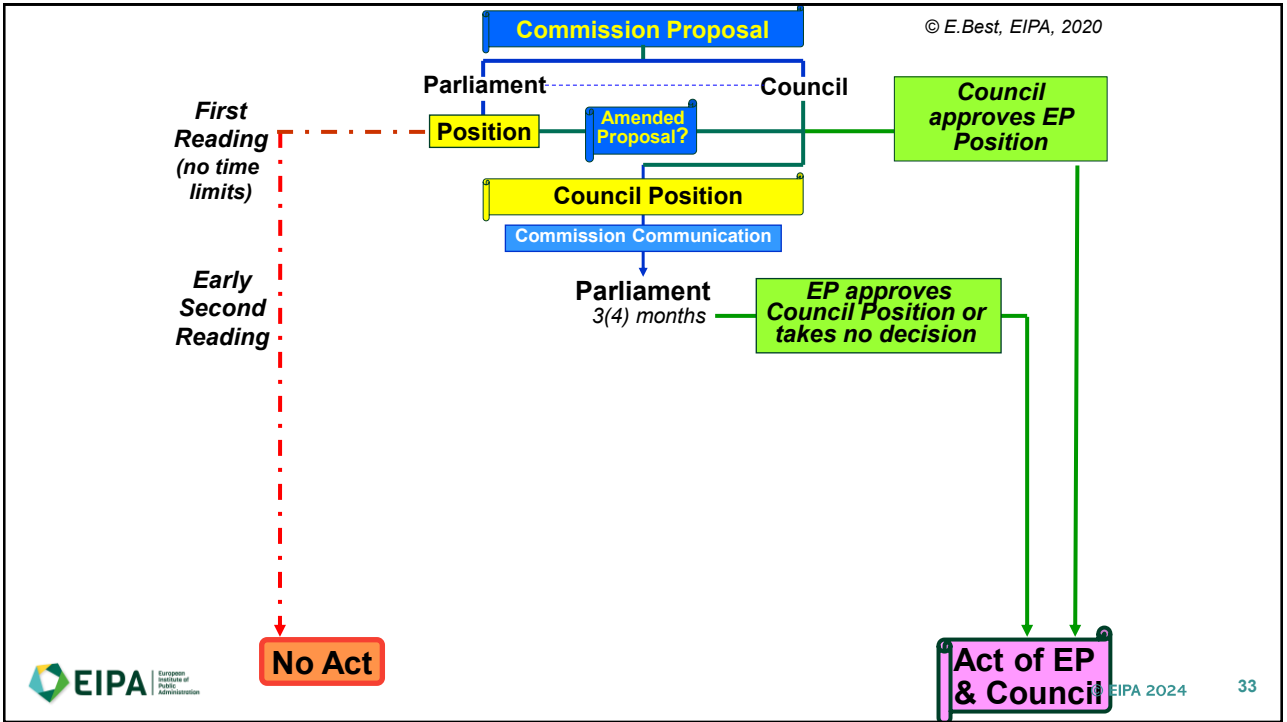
Commission Proposal

© E.Best, EIPA, 2020

Parliament

Council

First Reading (no time limits)

Position

Amended Proposal?

Council approves EP Position

Council Position

Commission Communication

Early Second Reading

Parliament
3(4) months

EP approves Council Position or takes no decision

No Act

Act of EP & Council

EIPA European Institute of Public Administration

© EIPA 2024

33